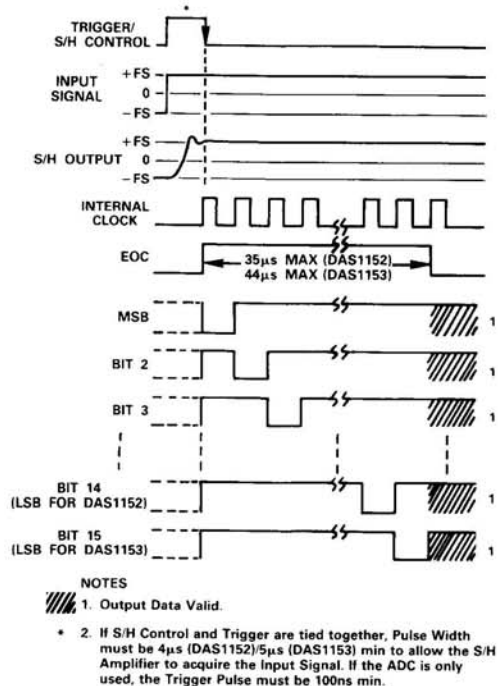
*

TRIGGER/
S/H CONTROL

INPUT
SIGNAL

+FS
0
−FS

S/H OUTPUT

+FS
0
−FS

INTERNAL
CLOCK

EOC

35μs MAX (DAS1152)
44μs MAX (DAS1153)

MSB

1

BIT 2

1

BIT 3

1

BIT 14
(LSB FOR DAS1152)

1

BIT 15
(LSB FOR DAS1153)

1

NOTES

1. Output Data Valid.

* 2. If S/H Control and Trigger are tied together, Pulse Width must be 4μs (DAS1152)/5μs (DAS1153) min to allow the S/H Amplifier to acquire the Input Signal. If the ADC is only used, the Trigger Pulse must be 100ns min.